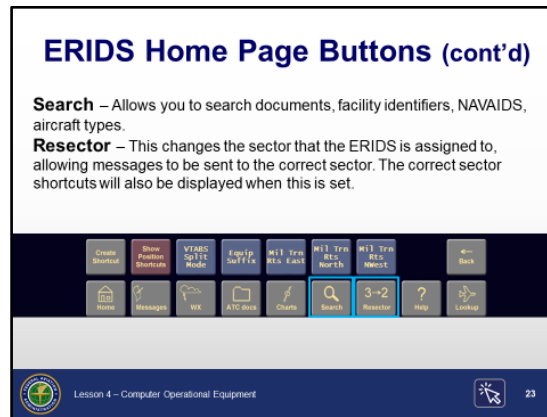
ERIDS Home Page Buttons (cont'd)

Search – Allows you to search documents, facility identifiers, NAVAIDS, aircraft types.

Resector – This changes the sector that the ERIDS is assigned to, allowing messages to be sent to the correct sector. The correct sector shortcuts will also be displayed when this is set.

Create Shortcut
Show Position Shortcuts
VTABS Split Mode
Equip Suffix
Mil Trn Rts East
Mil Trn Rts North
Mil Trn Rts NWest
Back

Home
Messages
WX
ATC docs
Charts
Search
3→2 Resector
? Help
Lookup

Lesson 4 – Computer Operational Equipment

23